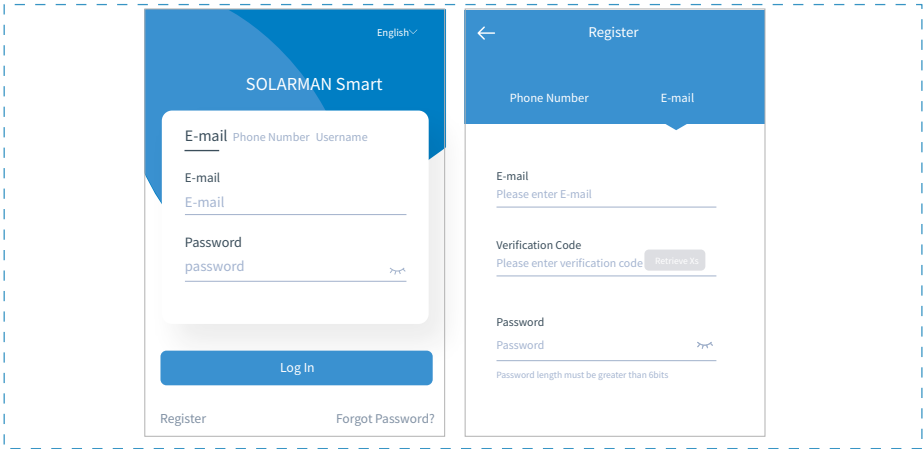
English

SOLARMAN Smart

E-mail Phone Number Username

E-mail
E-mail

Password
password

Log In

Register Forgot Password?

Register

Phone Number E-mail

E-mail
Please enter E-mail

Verification Code
Please enter verification code Retrieve Xs

Password
Password

Password length must be greater than 6bits